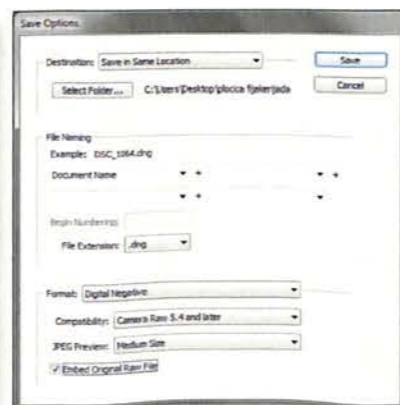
Save Options

Destination: Save in Same Location

Save

Select Folder...

C:\Users\Desktop\plocca fjeler\jada

Cancel

File Naming

Example: DSC_1064.dng

Document Name

+

+

+

Begin Numbering:

File Extension: .dng

Format: Digital Negative

Compatibility: Camera Raw 5.4 and later

JPEG Preview: Medium Size

Embed Original Raw File